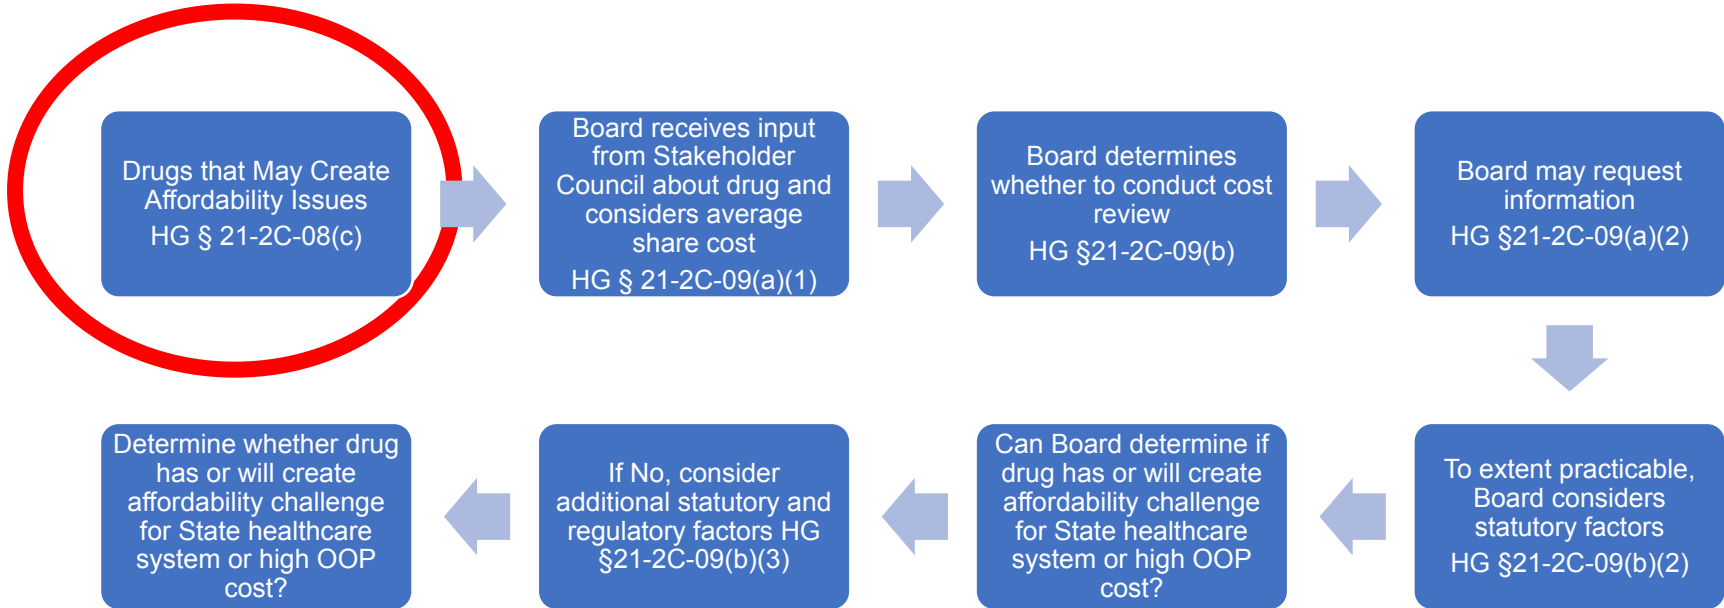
Drugs that May Create Affordability Issues
HG § 21-2C-08(c)

Board receives input from Stakeholder Council about drug and considers average share cost
HG § 21-2C-09(a)(1)

Board determines whether to conduct cost review
HG §21-2C-09(b)

Board may request information
HG §21-2C-09(a)(2)

To extent practicable, Board considers statutory factors
HG §21-2C-09(b)(2)

Can Board determine if drug has or will create affordability challenge for State healthcare system or high OOP cost?

If No, consider additional statutory and regulatory factors HG §21-2C-09(b)(3)

Determine whether drug has or will create affordability challenge for State healthcare system or high OOP cost?